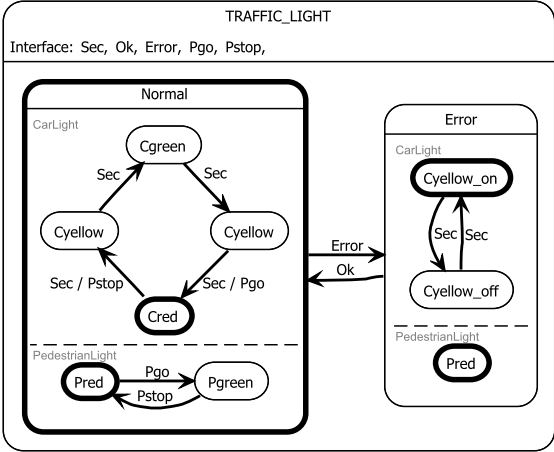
TRAFFIC_LIGHT

Interface: Sec, Ok, Error, Pgo, Pstop,

Normal

CarLight

Cgreen

Sec

Sec

Cyellow

Cyellow

Sec / Pstop

Sec / Pgo

Cred

PedestrianLight

Pred

Pgo

Pgreen

Pstop

Error

Ok

Error

CarLight

Cyellow_on

Sec

Sec

Cyellow_off

PedestrianLight

Pred